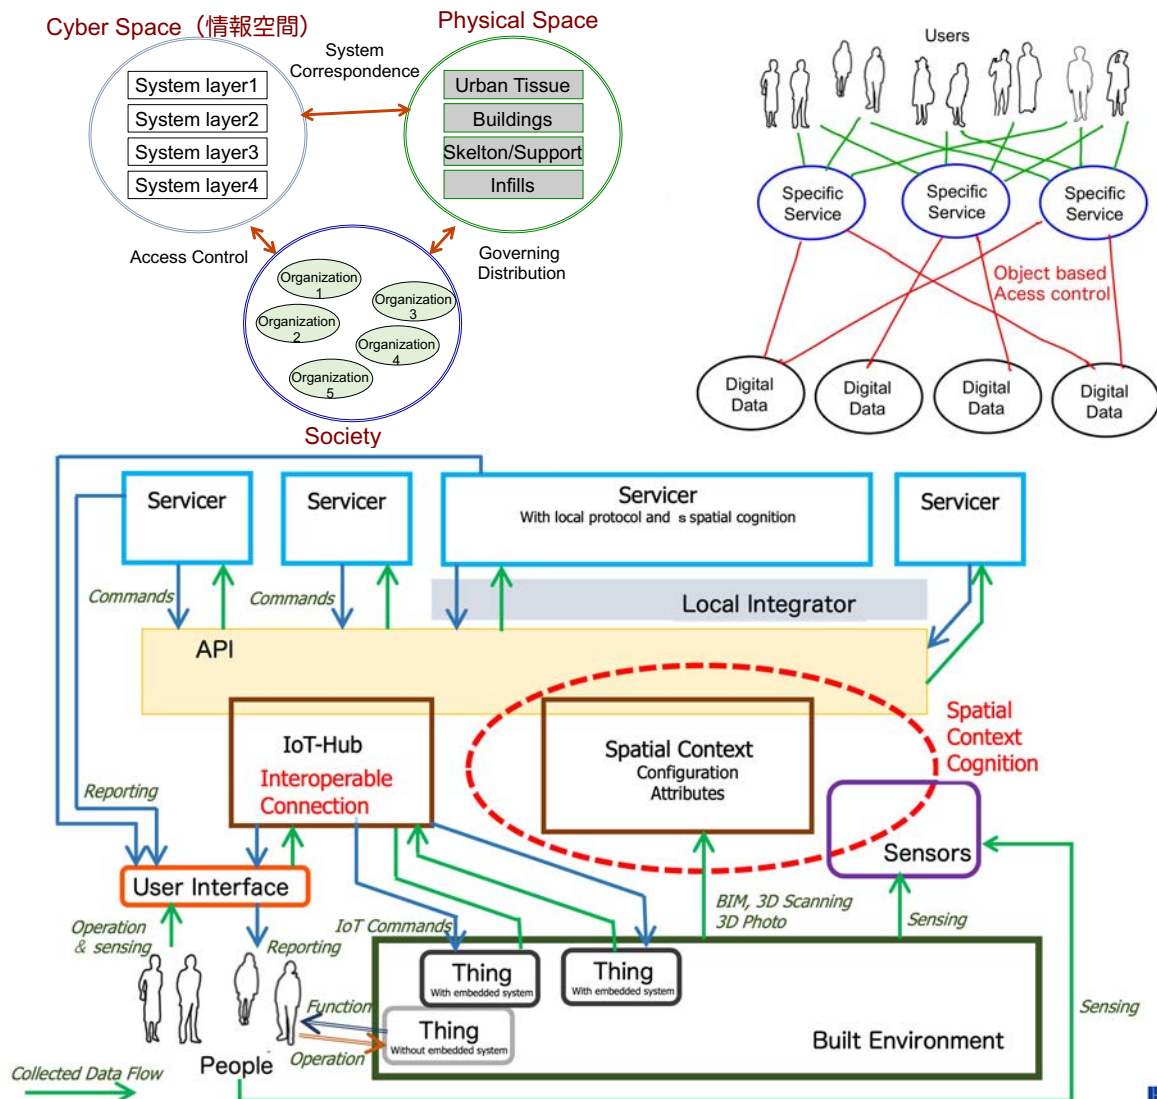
Cyber Space（情報空間）

System layer1
System layer2
System layer3
System layer4

System Correspondence

Physical Space

Urban Tissue
Buildings
Skelton/Support
Infills

Access Control

Governing Distribution

Organization 1
Organization 3
Organization 2
Organization 4
Organization 5

Society

Users

Specific Service
Specific Service
Specific Service

Object based Acess control

Digital Data
Digital Data
Digital Data
Digital Data

Servicer
Servicer
Servicer
With local protocol and s spatial cognition
Servicer

Commands
Commands

Local Integrator

API

IoT-Hub
Interoperable Connection

Spatial Context
Configuration
Attributes

Spatial Context Cognition

Reporting

Sensors

User Interface

Operation & sensing

Reporting

IoT Commands

BIM, 3D Scanning
3D Photo

Sensing

Thing
With embedded system

Thing
With embedded system

Function

Thing
Without embedded system

Built Environment

Sensing

Collected Data Flow

People

Operation